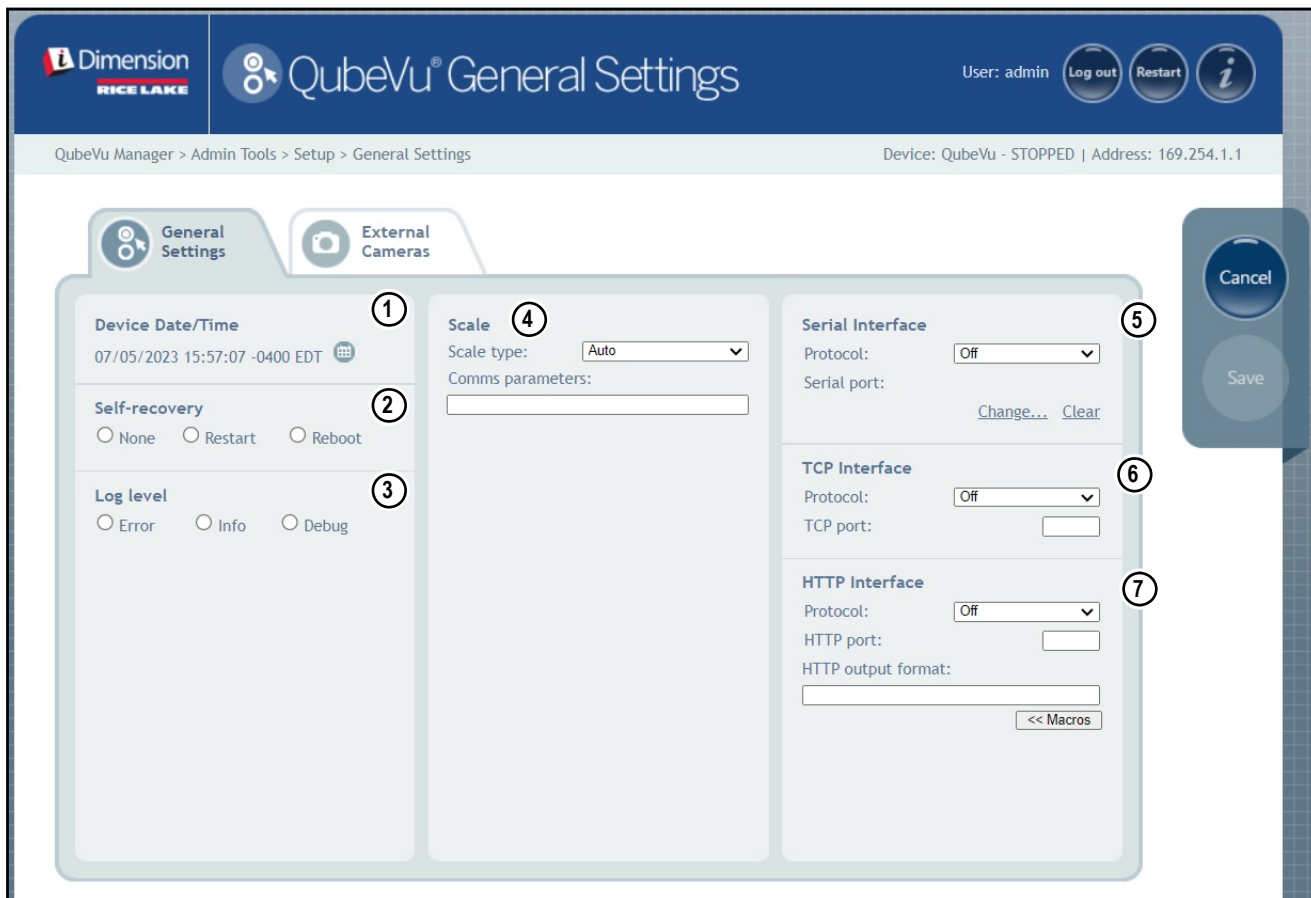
iDimension RICE LAKE

QubeVu® General Settings

User: admin Log out Restart i

QubeVu Manager > Admin Tools > Setup > General Settings

Device: QubeVu - STOPPED | Address: 169.254.1.1

General Settings

External Cameras

Cancel

Save

Device Date/Time ①
07/05/2023 15:57:07 -0400 EDT

Self-recovery ②
○ None ○ Restart ○ Reboot

Log level ③
○ Error ○ Info ○ Debug

Scale ④
Scale type: Auto
Comms parameters:

Serial Interface ⑤
Protocol: Off
Serial port:
Change... Clear

TCP Interface ⑥
Protocol: Off
TCP port:

HTTP Interface ⑦
Protocol: Off
HTTP port:
HTTP output format:
<< Macros